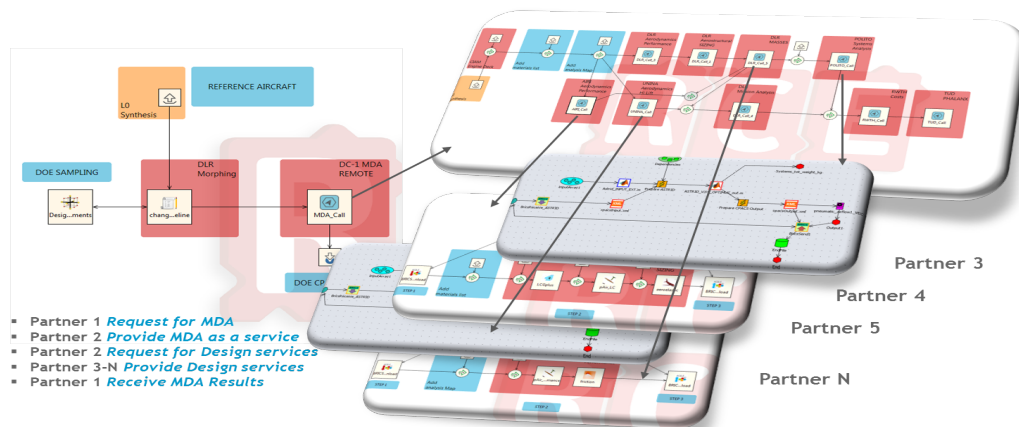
L0 Synthesis

REFERENCE AIRCRAFT

DOE SAMPLING

Desig...ments

DLR Morphing

chang...eline

DC-1 MDA REMOTE

MDA_Call

DOE CP

Partner 3

Partner 4

Partner 5

Partner N

Partner 1 *Request for MDA*
Partner 2 *Provide MDA as a service*
Partner 2 *Request for Design services*
Partner 3-N *Provide Design services*
Partner 1 *Receive MDA Results*